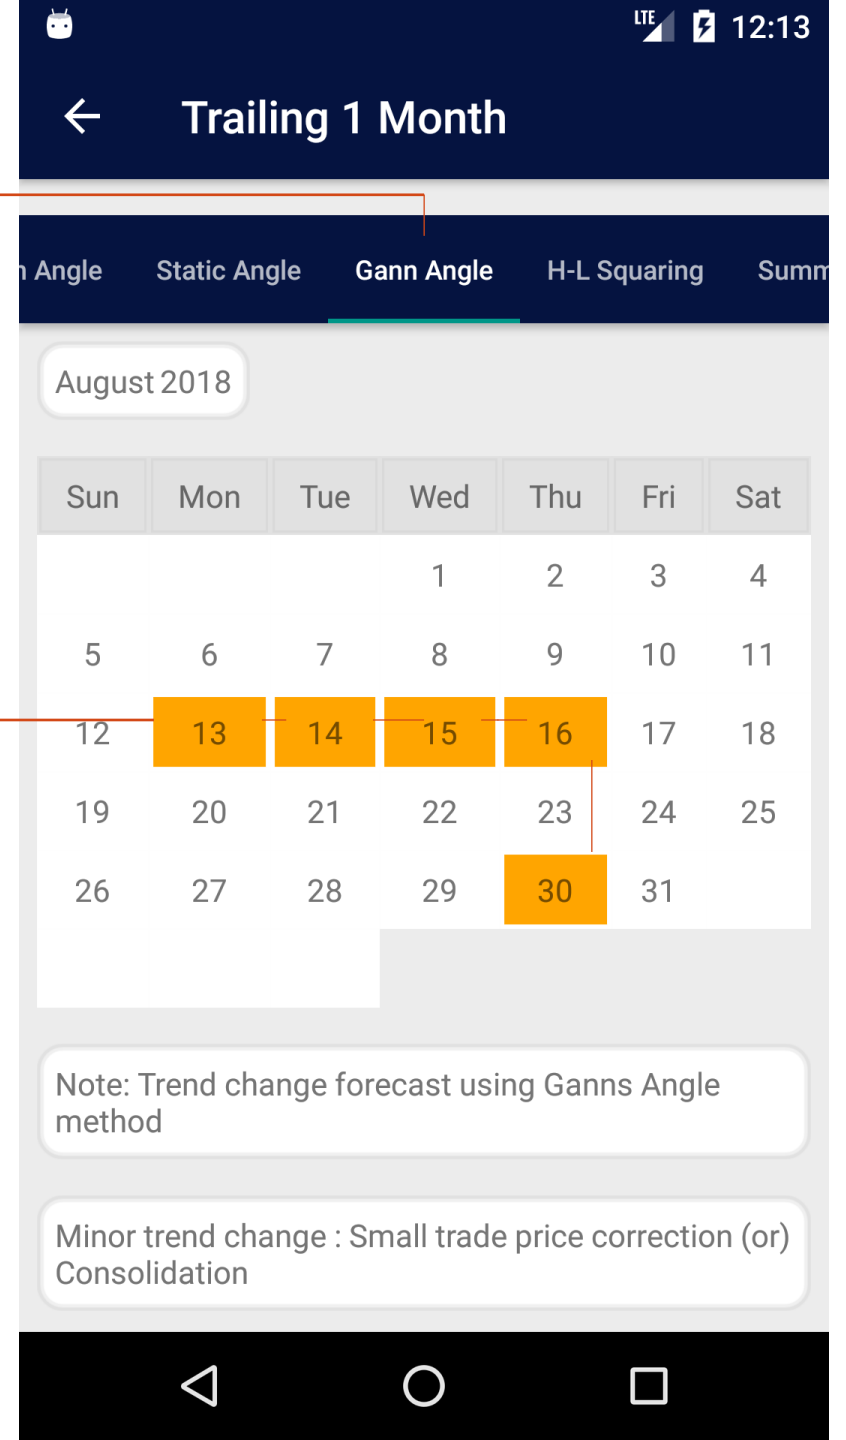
LTE 12:13

Trailing 1 Month

Angle Static Angle Gann Angle H-L Squaring Summ

August 2018

| Sun | Mon | Tue | Wed | Thu | Fri | Sat |
|---|---|---|---|---|---|---|
| | | | 1 | 2 | 3 | 4 |
| 5 | 6 | 7 | 8 | 9 | 10 | 11 |
| 12 | 13 | 14 | 15 | 16 | 17 | 18 |
| 19 | 20 | 21 | 22 | 23 | 24 | 25 |
| 26 | 27 | 28 | 29 | 30 | 31 | |

Note: Trend change forecast using Ganns Angle method

Minor trend change : Small trade price correction (or) Consolidation